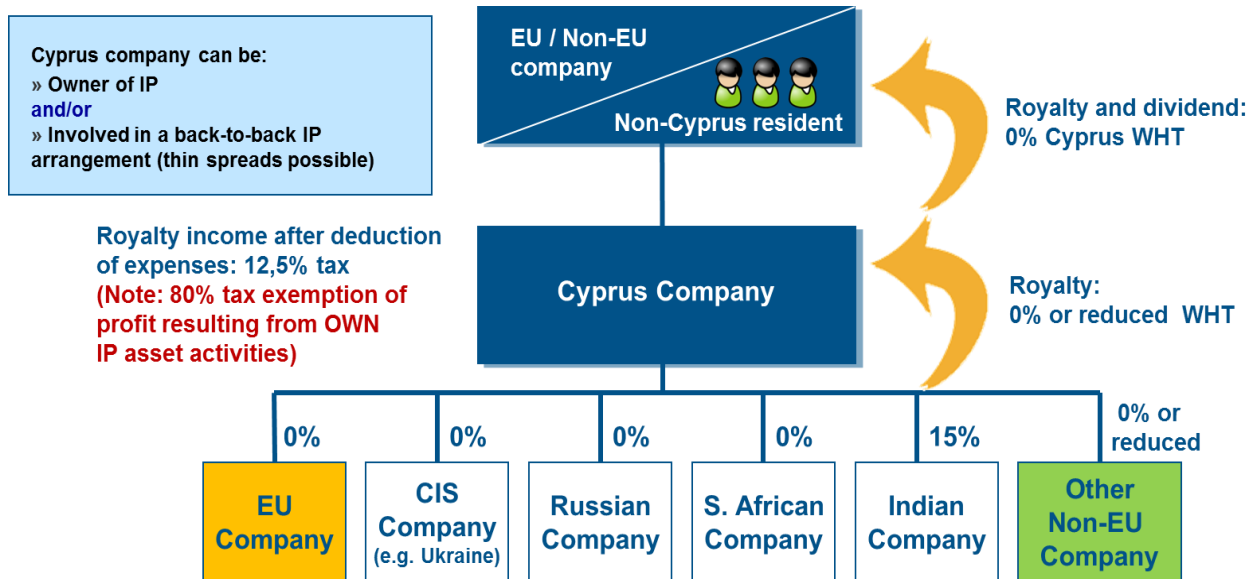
Cyprus company can be:
» Owner of IP
and/or
» Involved in a back-to-back IP arrangement (thin spreads possible)

EU / Non-EU company

Non-Cyprus resident

Royalty and dividend: 0% Cyprus WHT

Royalty income after deduction of expenses: 12,5% tax
(Note: 80% tax exemption of profit resulting from OWN IP asset activities)

Cyprus Company

Royalty: 0% or reduced WHT

0%
0%
0%
0%
15%
0% or reduced

EU Company

CIS Company (e.g. Ukraine)

Russian Company

S. African Company

Indian Company

Other Non-EU Company